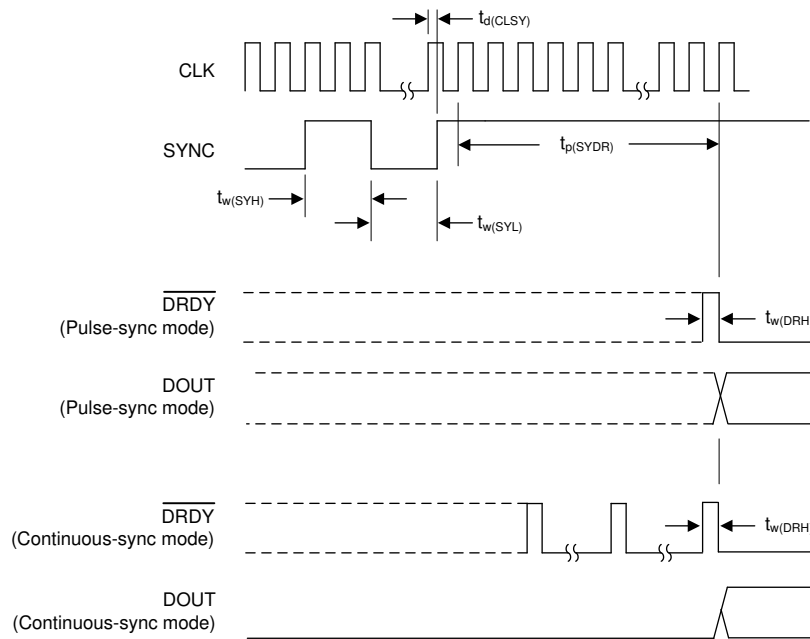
$t_{d(CLSY)}$

CLK

SYNC

$t_{p(SYDR)}$

$t_{w(SYH)}$

$t_{w(SYL)}$

$\overline{DRDY}$
(Pulse-sync mode)

$t_{w(DRH}$

DOUT
(Pulse-sync mode)

$\overline{DRDY}$
(Continuous-sync mode)

$t_{w(DRH}$

DOUT
(Continuous-sync mode)